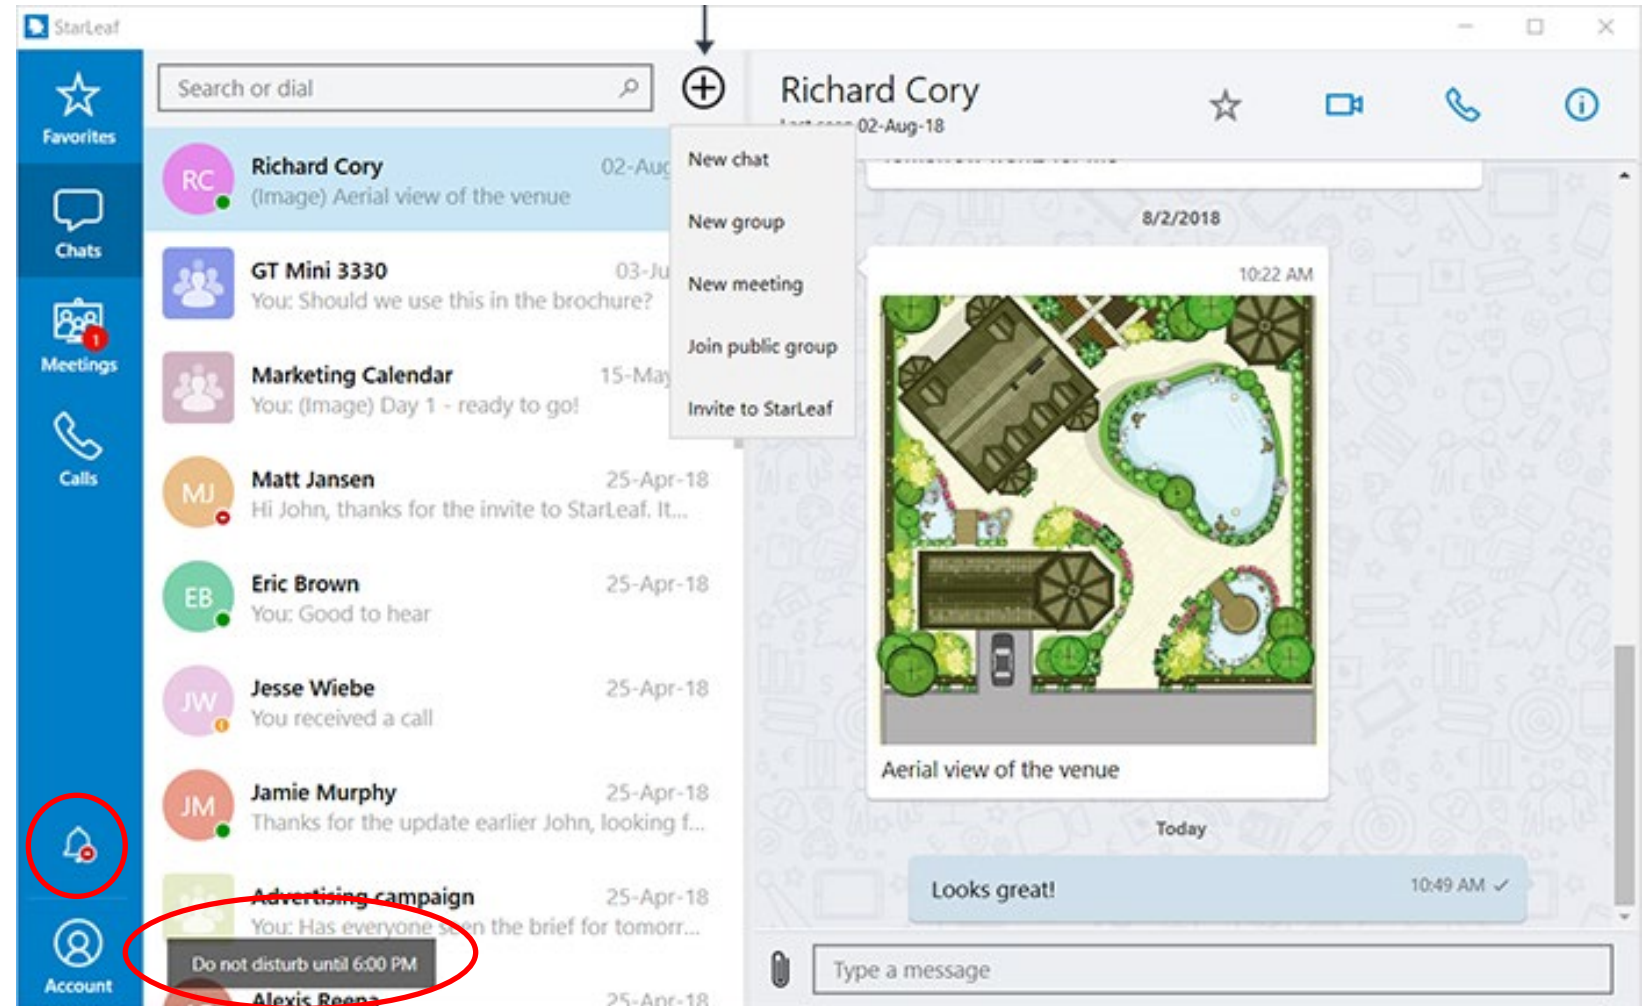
StarLeaf

Favorites

Chats

Meetings

1

Calls

Account

Search or dial

RC Richard Cory 02-Aug
(Image) Aerial view of the venue

GT Mini 3330 03-Ju
You: Should we use this in the brochure?

Marketing Calendar 15-May
You: (Image) Day 1 - ready to go!

MJ Matt Jansen 25-Apr-18
Hi John, thanks for the invite to StarLeaf. It...

EB Eric Brown 25-Apr-18
You: Good to hear

JW Jesse Wiebe 25-Apr-18
You received a call

JM Jamie Murphy 25-Apr-18
Thanks for the update earlier John, looking f...

Advertising campaign 25-Apr-18
You: Has everyone seen the brief for tomorr...

Do not disturb until 6:00 PM

Alexis Reena 25-Apr-18

New chat

New group

New meeting

Join public group

Invite to StarLeaf

Richard Cory
Last seen 02-Aug-18

8/2/2018

10:22 AM

Aerial view of the venue

Today

Looks great! 10:49 AM ✓

Type a message